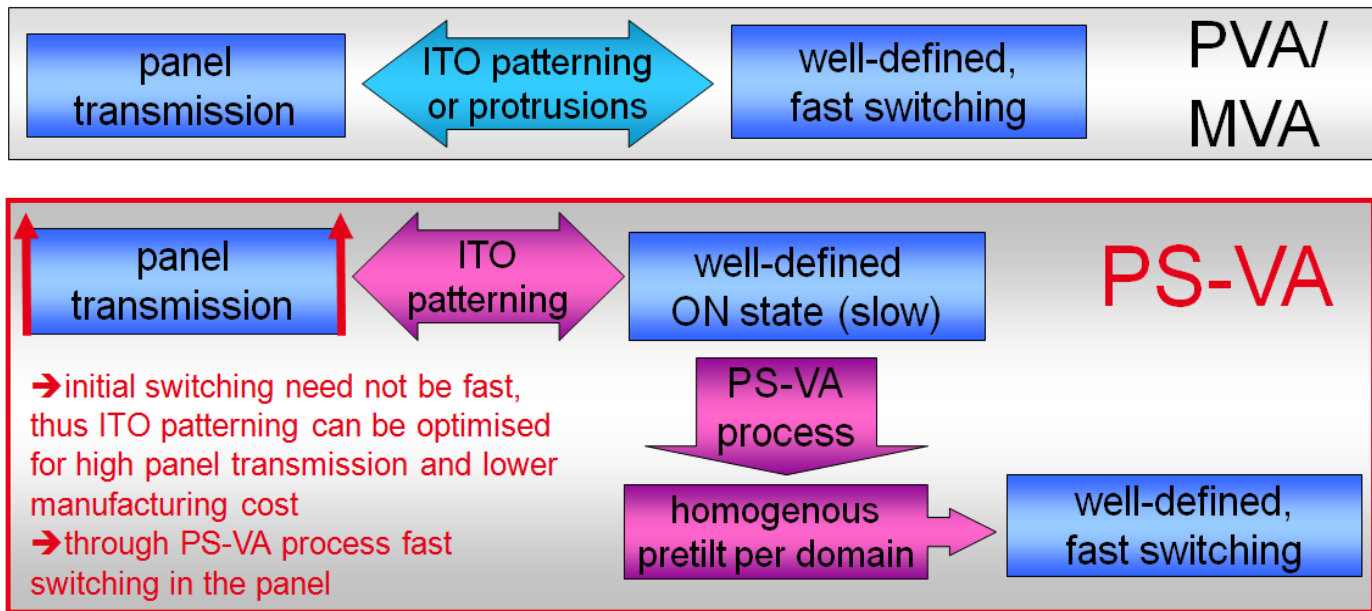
panel transmission

ITO patterning or protrusions

well-defined, fast switching

PVA/ MVA

panel transmission

ITO patterning

well-defined ON state (slow)

PS-VA

➔initial switching need not be fast, thus ITO patterning can be optimised for high panel transmission and lower manufacturing cost
➔through PS-VA process fast switching in the panel

PS-VA process

homogenous pretilt per domain

well-defined, fast switching